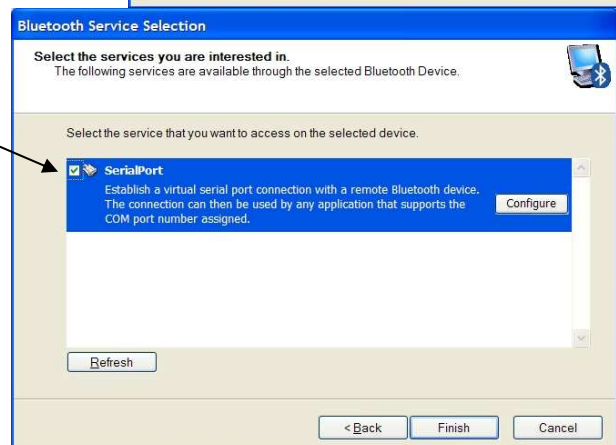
Bluetooth Service Selection

Select the services you are interested in.
The following services are available through the selected Bluetooth Device.

Select the service that you want to access on the selected device.

SerialPort
Establish a virtual serial port connection with a remote Bluetooth device. The connection can then be used by any application that supports the COM port number assigned.

Configure

Refresh

< Back

Finish

Cancel